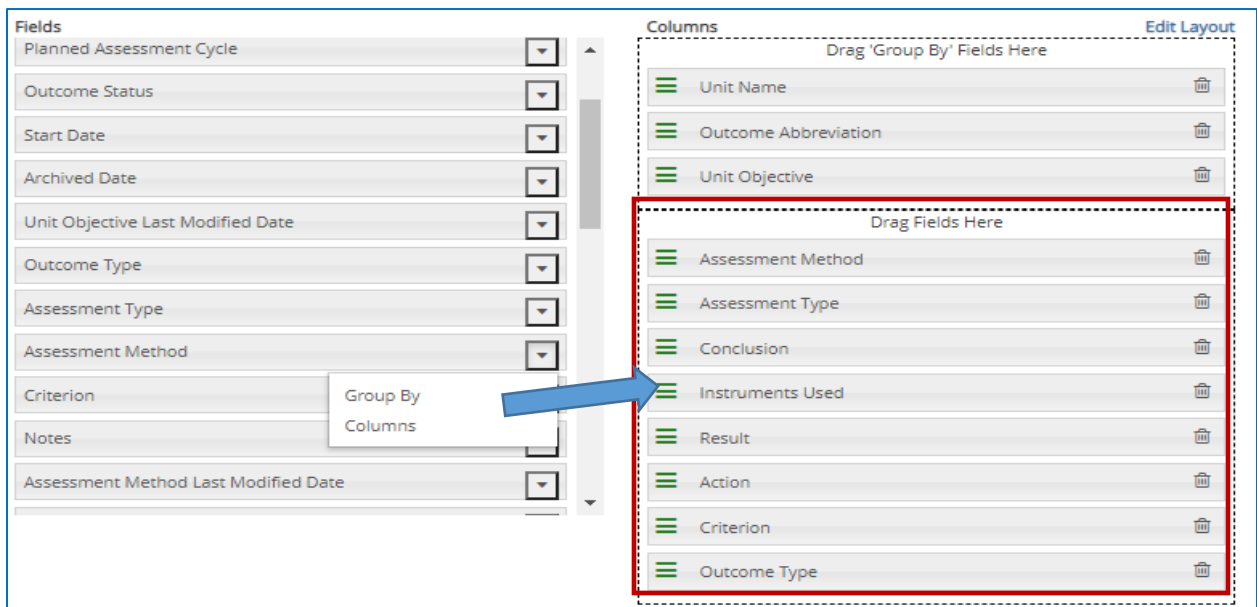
Fields

Planned Assessment Cycle

Outcome Status

Start Date

Archived Date

Unit Objective Last Modified Date

Outcome Type

Assessment Type

Assessment Method

Criterion

Notes

Assessment Method Last Modified Date

Group By

Columns

Columns

Edit Layout

Drag 'Group By' Fields Here

Unit Name

Outcome Abbreviation

Unit Objective

Drag Fields Here

Assessment Method

Assessment Type

Conclusion

Instruments Used

Result

Action

Criterion

Outcome Type